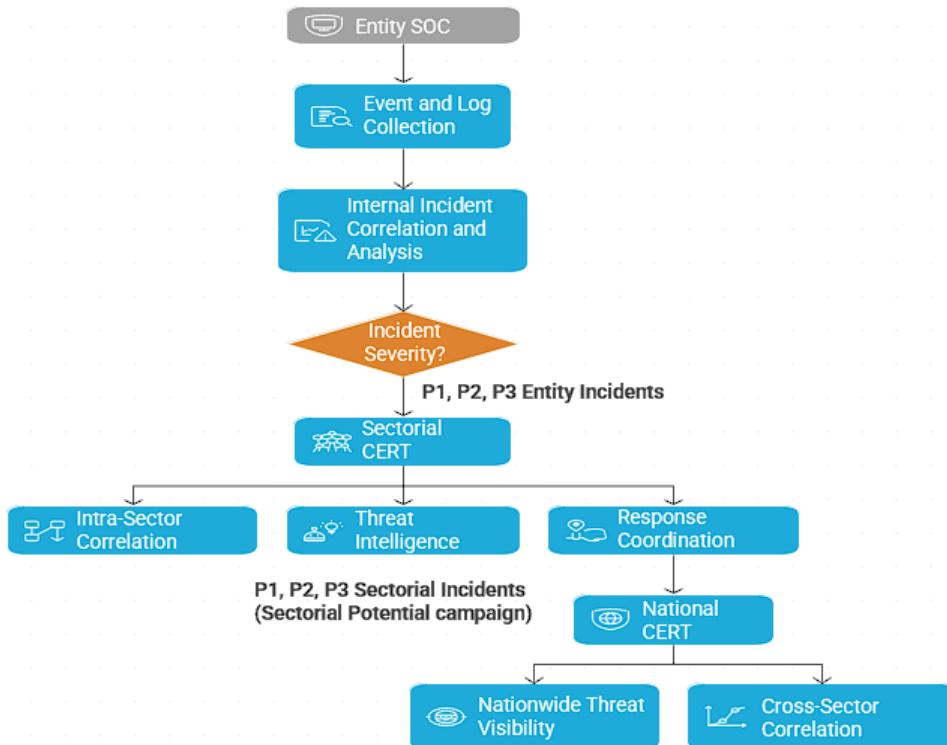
Entity SOC

Event and Log Collection

Internal Incident Correlation and Analysis

Incident Severity?

P1, P2, P3 Entity Incidents

Sectorial CERT

Intra-Sector Correlation

Threat Intelligence

Response Coordination

P1, P2, P3 Sectorial Incidents (Sectorial Potential campaign)

National CERT

Nationwide Threat Visibility

Cross-Sector Correlation